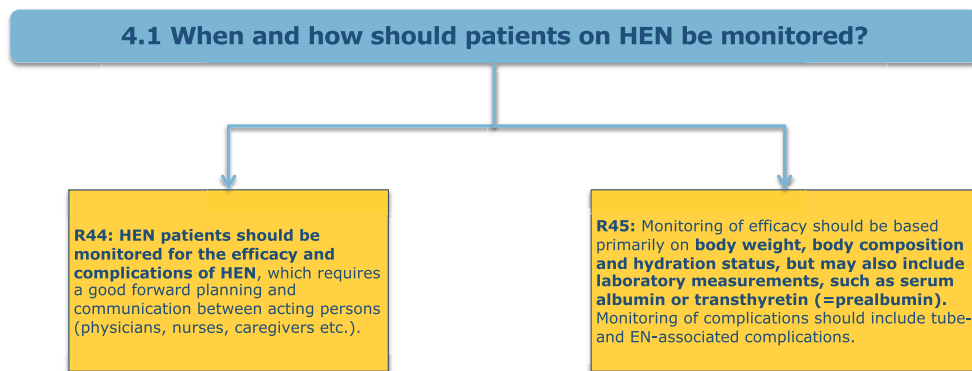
4.1 When and how should patients on HEN be monitored?

R44: HEN patients should be monitored for the efficacy and complications of HEN, which requires a good forward planning and communication between acting persons (physicians, nurses, caregivers etc.).

R45: Monitoring of efficacy should be based primarily on body weight, body composition and hydration status, but may also include laboratory measurements, such as serum albumin or transthyretin (=prealbumin). Monitoring of complications should include tube- and EN-associated complications.